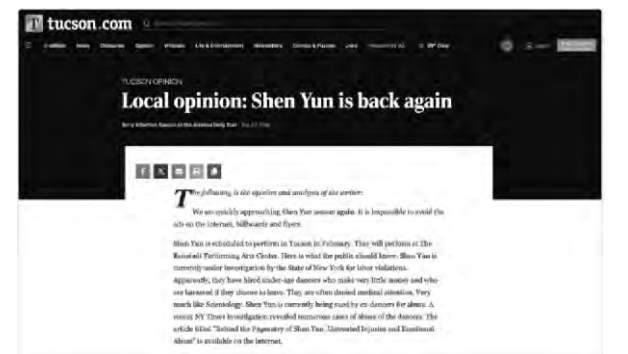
tucson.com

TUCSON OPINION

Local opinion: Shen Yun is back again

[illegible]

The following is the opinion and analysis of the writer:

We are quickly approaching Shen Yun season again. It is impossible to avoid the ads on the internet, billboards and flyers.

Shen Yun is scheduled to perform in Tucson in February. They will perform at The Rialto Performing Arts Center. Here is what the public should know: Shen Yun is currently under investigation by the State of New York for labor violations. Apparently, they have hired under-age dancers who make very little money and who are harassed if they choose to leave. They are often denied medical attention. Very much like Scientology. Shen Yun is currently being sued by ex-dancers for abuse. A recent NY Times investigation revealed numerous cases of abuse of the dancers. The article titled "Behind the Pageantry of Shen Yun, Untreated Injuries and Emotional Abuse" is available on the internet.